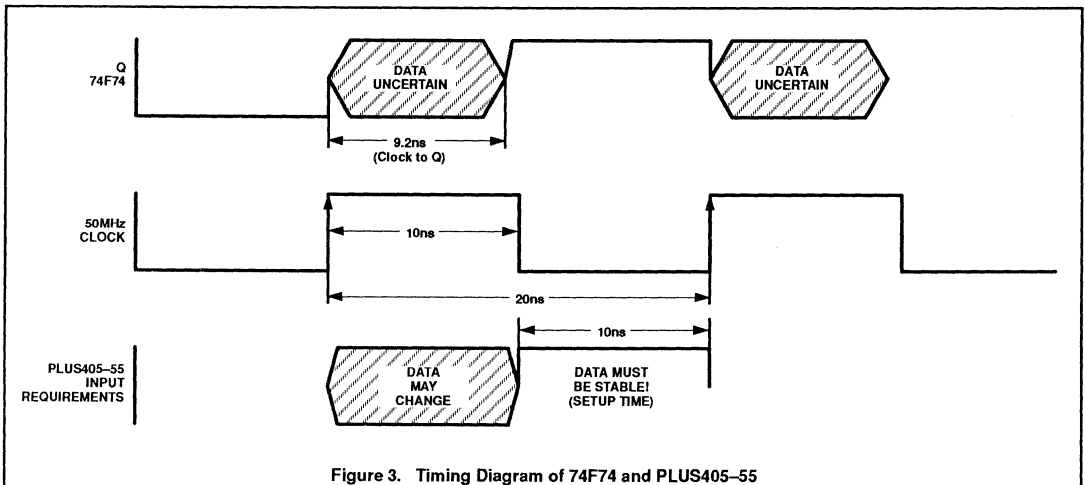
Q
74F74

DATA
UNCERTAIN

DATA
UNCERTAIN

9.2ns
(Clock to Q)

50MHz
CLOCK

10ns

20ns

10ns

PLUS405–55
INPUT
REQUIREMENTS

DATA
MAY
CHANGE

DATA MUST
BE STABLE!
(SETUP TIME)

Figure 3. Timing Diagram of 74F74 and PLUS405–55